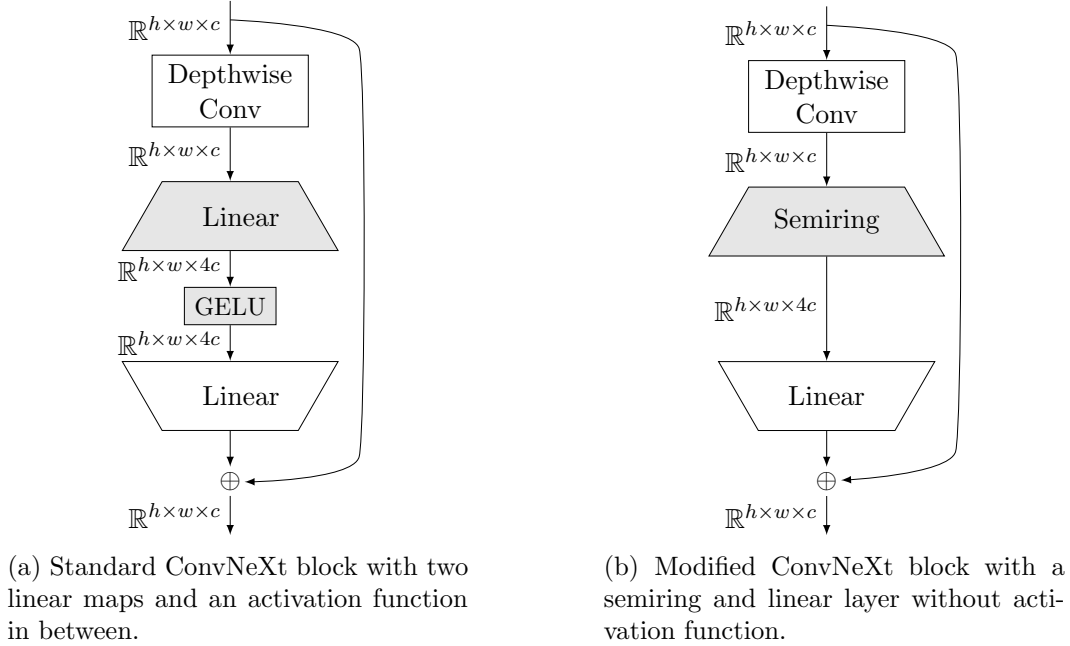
$\mathbb{R}^{h\times w\times c}$

Depthwise Conv

$\mathbb{R}^{h\times w\times c}$

Linear

$\mathbb{R}^{h\times w\times 4c}$

GELU

$\mathbb{R}^{h\times w\times 4c}$

Linear

$\oplus$

$\mathbb{R}^{h\times w\times c}$

(a) Standard ConvNeXt block with two linear maps and an activation function in between.

$\mathbb{R}^{h\times w\times c}$

Depthwise Conv

$\mathbb{R}^{h\times w\times c}$

Semiring

$\mathbb{R}^{h\times w\times 4c}$

Linear

$\oplus$

$\mathbb{R}^{h\times w\times c}$

(b) Modified ConvNeXt block with a semiring and linear layer without activation function.